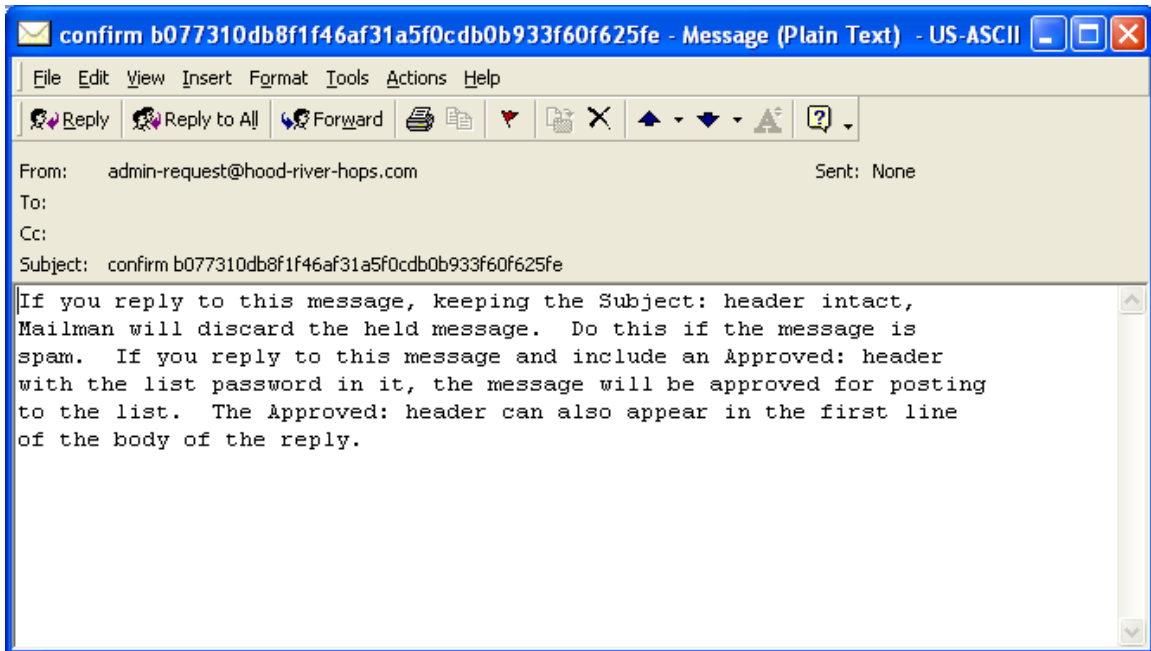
confirm b077310db8f1f46af31a5f0cdb0b933f60f625fe - Message (Plain Text) - US-ASCII

File Edit View Insert Format Tools Actions Help

Reply Reply to All Forward

From: admin-request@hood-river-hops.com
Sent: None
To:
Cc:
Subject: confirm b077310db8f1f46af31a5f0cdb0b933f60f625fe

If you reply to this message, keeping the Subject: header intact, Mailman will discard the held message. Do this if the message is spam. If you reply to this message and include an Approved: header with the list password in it, the message will be approved for posting to the list. The Approved: header can also appear in the first line of the body of the reply.